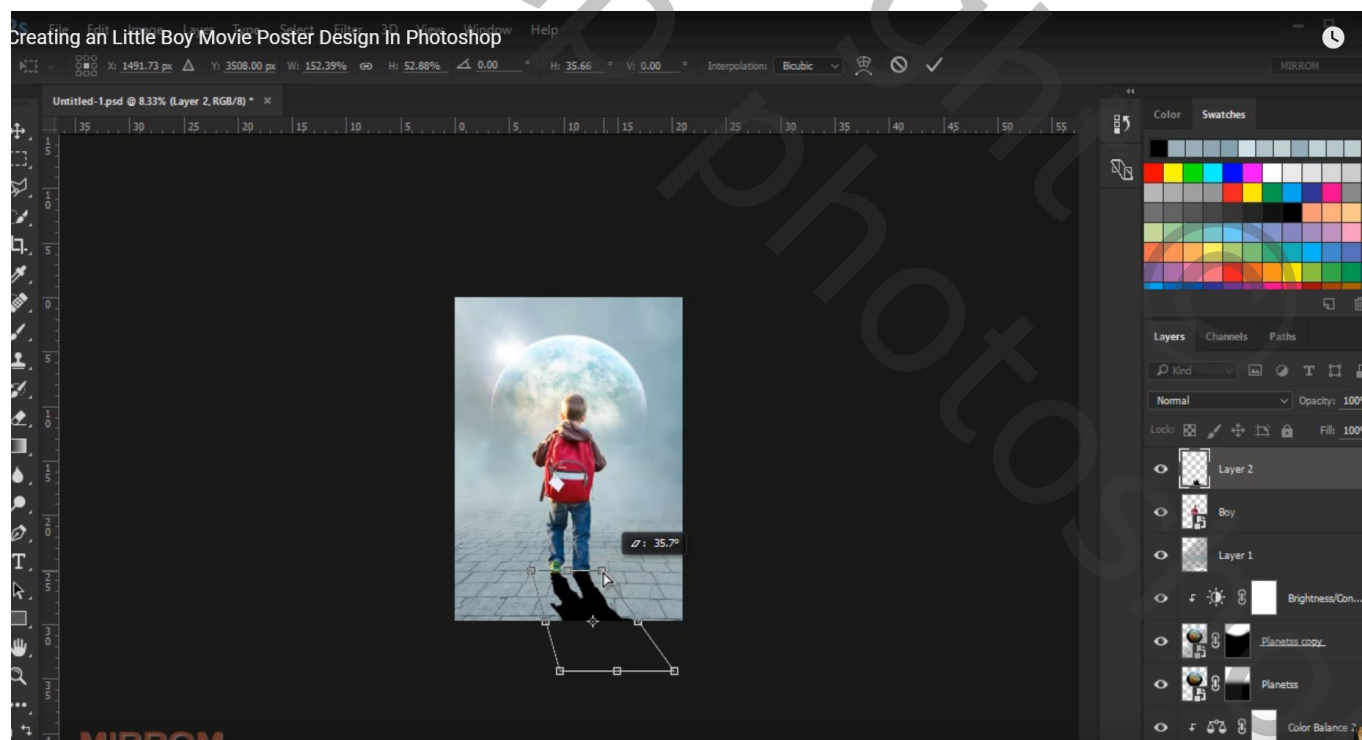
Creating an Little Boy Movie Poster Design In Photoshop

File Edit Image Layer Type Select Filter 3D View Window Help

X: 1491.73 px Y: 3508.00 px W: 152.39% H: 52.88% 0.00 ° H: 35.66 ° V: 0.00 ° Interpolation: Bicubic

MIRROM

Untitled-1.psd @ 8.33% (Layer 2, RGB/8) * ×

35 30 25 20 15 10 5 0 5 10 15 20 25 30 35 40 45 50 55

Color Swatches

Layers Channels Paths

Kind

Normal Opacity: 100

Lock: Fill: 100

Layer 2

Boy

Layer 1

Brightness/Con...

Planetss copy

Planetss

Color Balance 2

35.7°

MIRROM